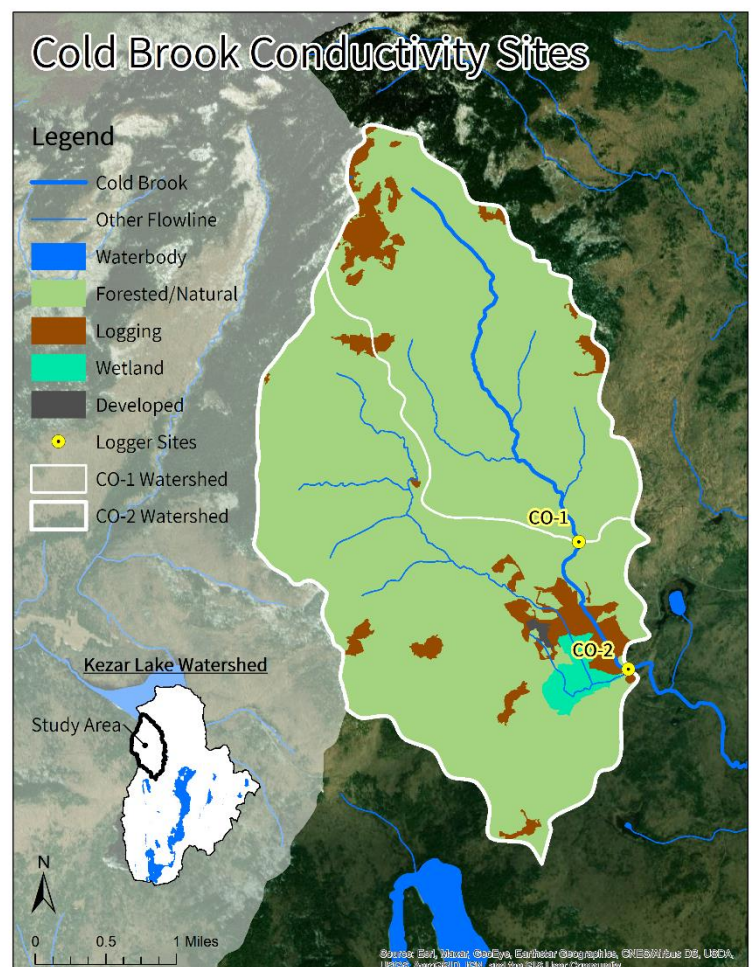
Cold Brook Conductivity Sites

Legend
Cold Brook
Other Flowline
Waterbody
Forested/Natural
Logging
Wetland
Developed
Logger Sites
CO-1 Watershed
CO-2 Watershed

CO-1
CO-2

Kezar Lake Watershed
Study Area

N

0 0.5 1 Miles

Source: Esri, Maxar, GeoEye, Earthstar Geographics, CNES/Airbus DS, USDA, USGS, AeroGRID, IGN, and the GIS User Community